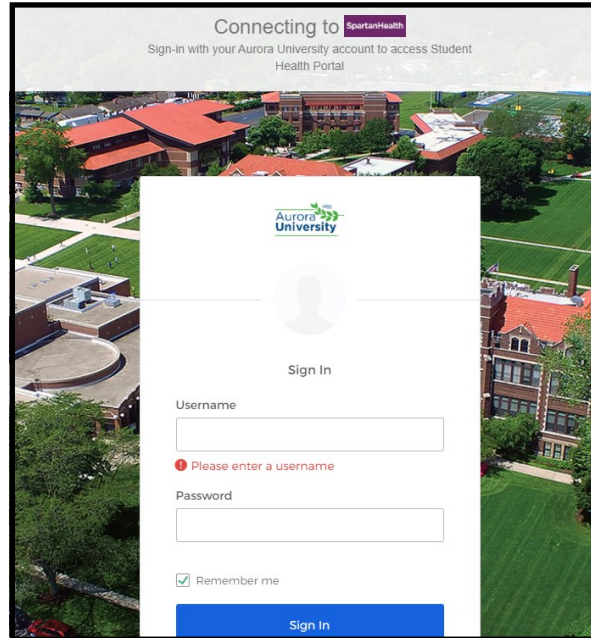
Connecting to SpartanHealth

Sign-in with your Aurora University account to access Student Health Portal

1893
Aurora
University

Sign In

Username

Please enter a username

Password

Remember me

Sign In